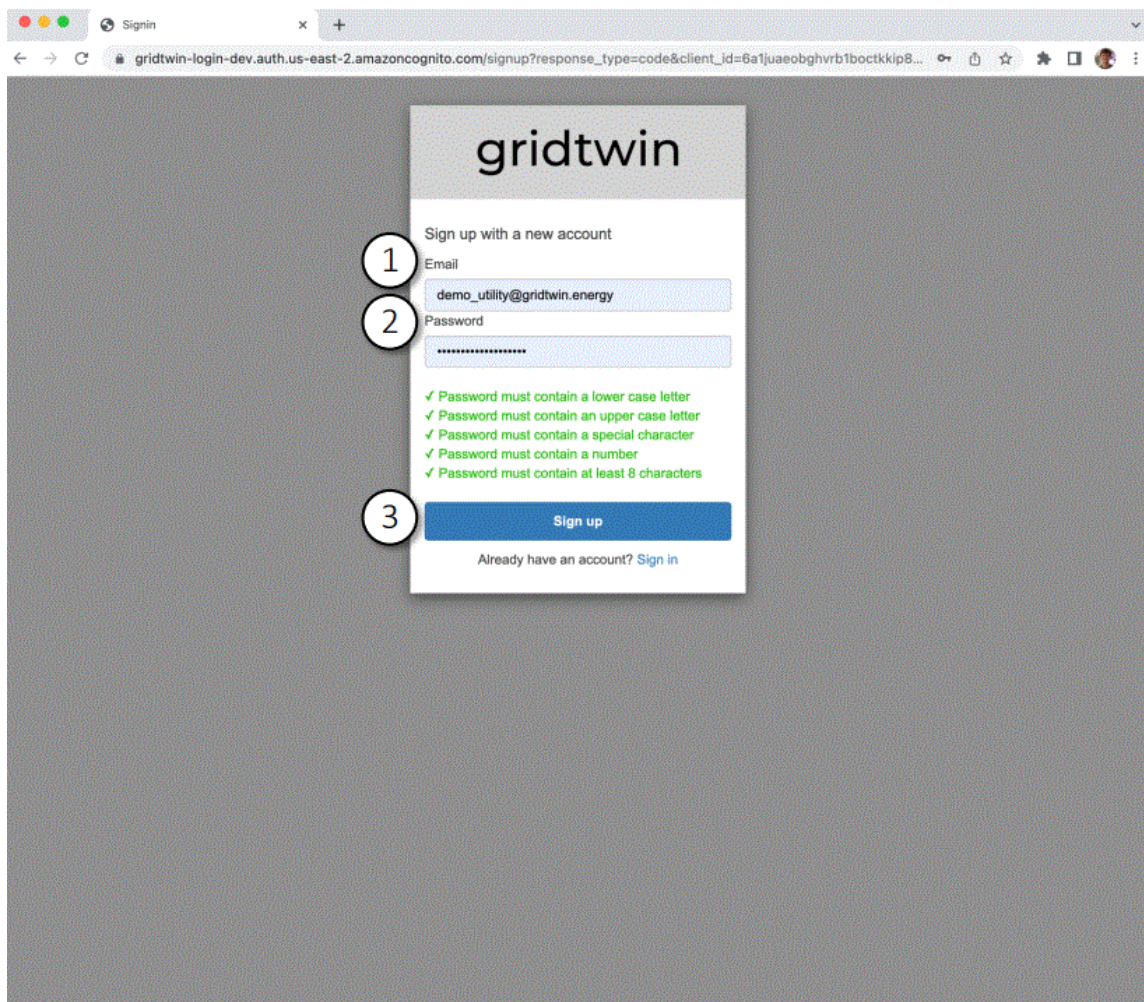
Signin

gridtwin-login-dev.auth.us-east-2.amazoncognito.com/signup?response_type=code&client_id=6a1juaeobghvrb1boctkkip8...

gridtwin

Sign up with a new account

1

Email

demo_utility@gridtwin.energy

2

Password

••••••••••••••••••••

✓ Password must contain a lower case letter
✓ Password must contain an upper case letter
✓ Password must contain a special character
✓ Password must contain a number
✓ Password must contain at least 8 characters

3

Sign up

Already have an account? Sign in